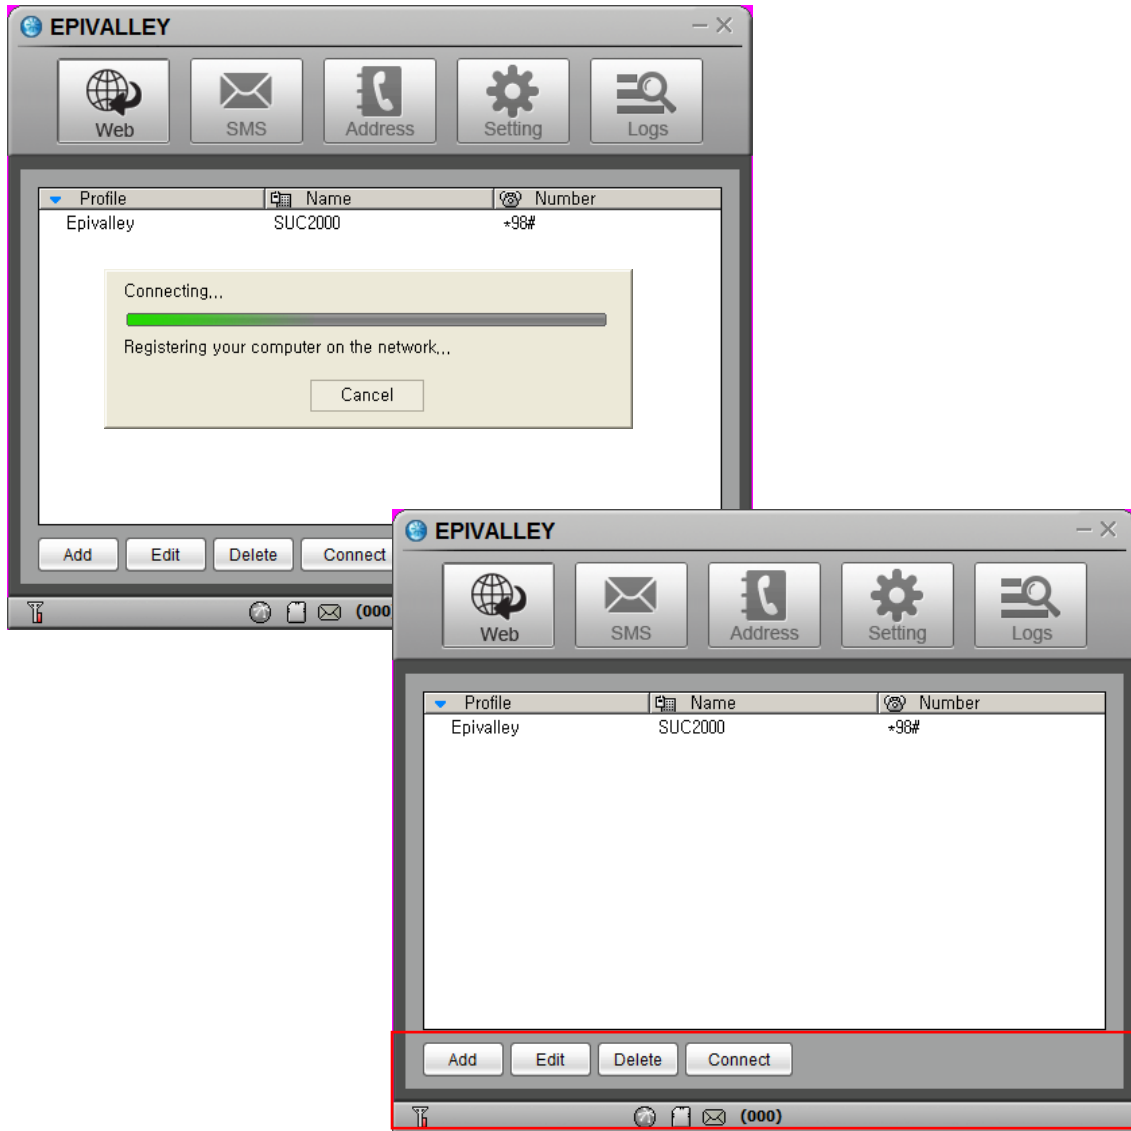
EPIVALLEY

Web SMS Address Setting Logs

| Profile | Name | Number |
|---|---|---|
| Epivalley | SUC2000 | *98# |

Connecting...

Registering your computer on the network...

Cancel

Add Edit Delete Connect

(000

EPIVALLEY

Web SMS Address Setting Logs

| Profile | Name | Number |
|---|---|---|
| Epivalley | SUC2000 | *98# |

Add Edit Delete Connect

(000)